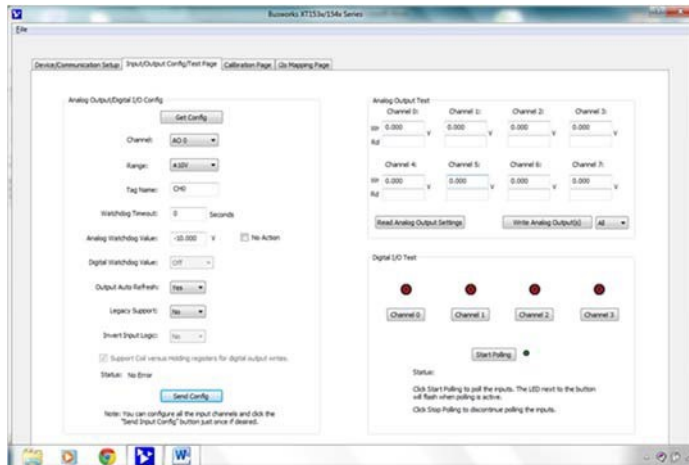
Busworks XT153x/154x Series

File

Device/Communication Setup | Input/Output Config/Test Page | Calibration Page | I/o Mapping Page

Analog Output/Digital I/O Config

Get Config

Channel: AO 0

Range: ±10V

Tag Name: CH0

Watchdog Timeout: 0 Seconds

Analog Watchdog Value: -10.000 V

No Action

Digital Watchdog Value: Off

Output Auto Refresh: Yes

Legacy Support: No

Invert Input Logic: No

Support Coil versus Holding registers for digital output writes.

Status: No Error

Send Config

Note: You can configure all the input channels and click the "Send Input Config" button just once if desired.

Analog Output Test

| | Channel 0: | Channel 1: | Channel 2: | Channel 3: |
|---|---|---|---|---|
| Wr | 0.000 V | 0.000 V | 0.000 V | 0.000 V |
| Rd | | | | |

| | Channel 4: | Channel 5: | Channel 6: | Channel 7: |
|---|---|---|---|---|
| Wr | 0.000 V | 0.000 V | 0.000 V | 0.000 V |
| Rd | | | | |

Read Analog Output Settings

Write Analog Output(s) All

Digital I/O Test

Channel 0 Channel 1 Channel 2 Channel 3

Start Polling

Status:

Click Start Polling to poll the inputs. The LED next to the button will flash when polling is active.

Click Stop Polling to discontinue polling the inputs.